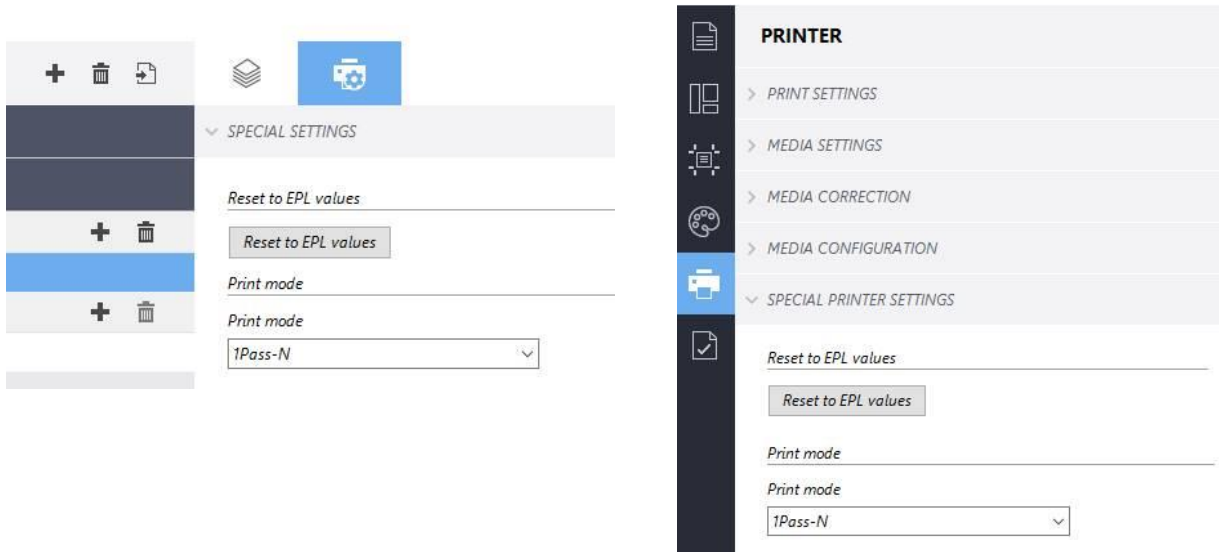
SPECIAL SETTINGS

Reset to EPL values

Reset to EPL values

Print mode

Print mode

1Pass-N

PRINTER

> PRINT SETTINGS

> MEDIA SETTINGS

> MEDIA CORRECTION

> MEDIA CONFIGURATION

SPECIAL PRINTER SETTINGS

Reset to EPL values

Reset to EPL values

Print mode

Print mode

1Pass-N